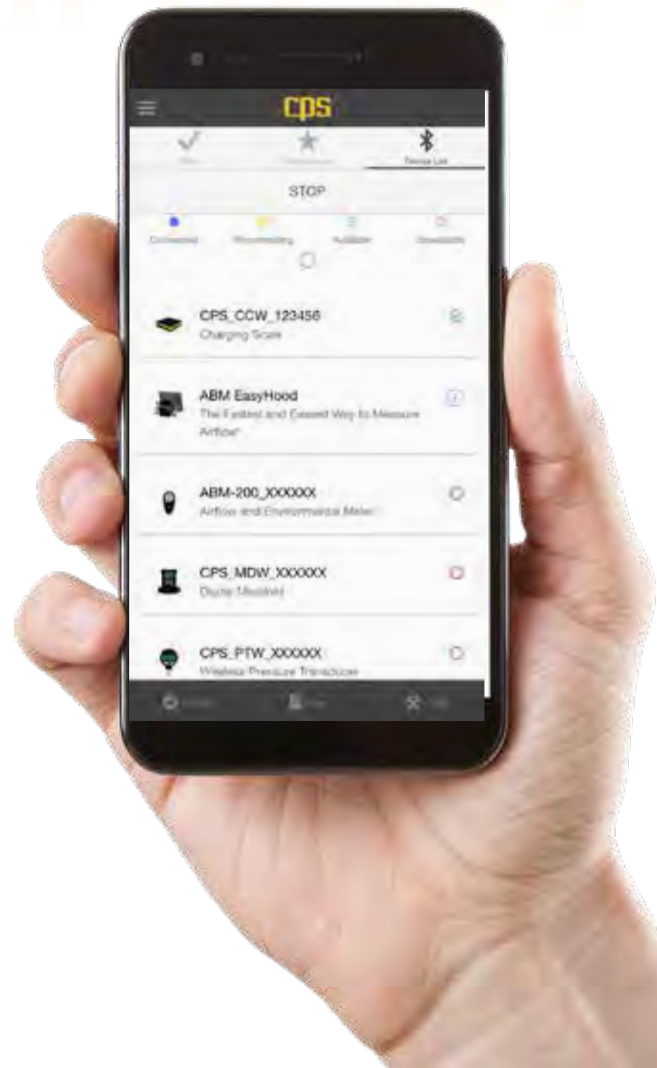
CPS

Device List

STOP

Connected Reconnecting Available Unavailable

CPS_CCW_123456
Charging Scale

ABM EasyHood
The Fastest and Easiest Way to Measure Airflow

ABM-200_XXXXXX
Airflow and Environmental Meter

CPS_MDW_XXXXXX
Digital Manifold

CPS_PTW_XXXXXX
Wireless Pressure Transducer